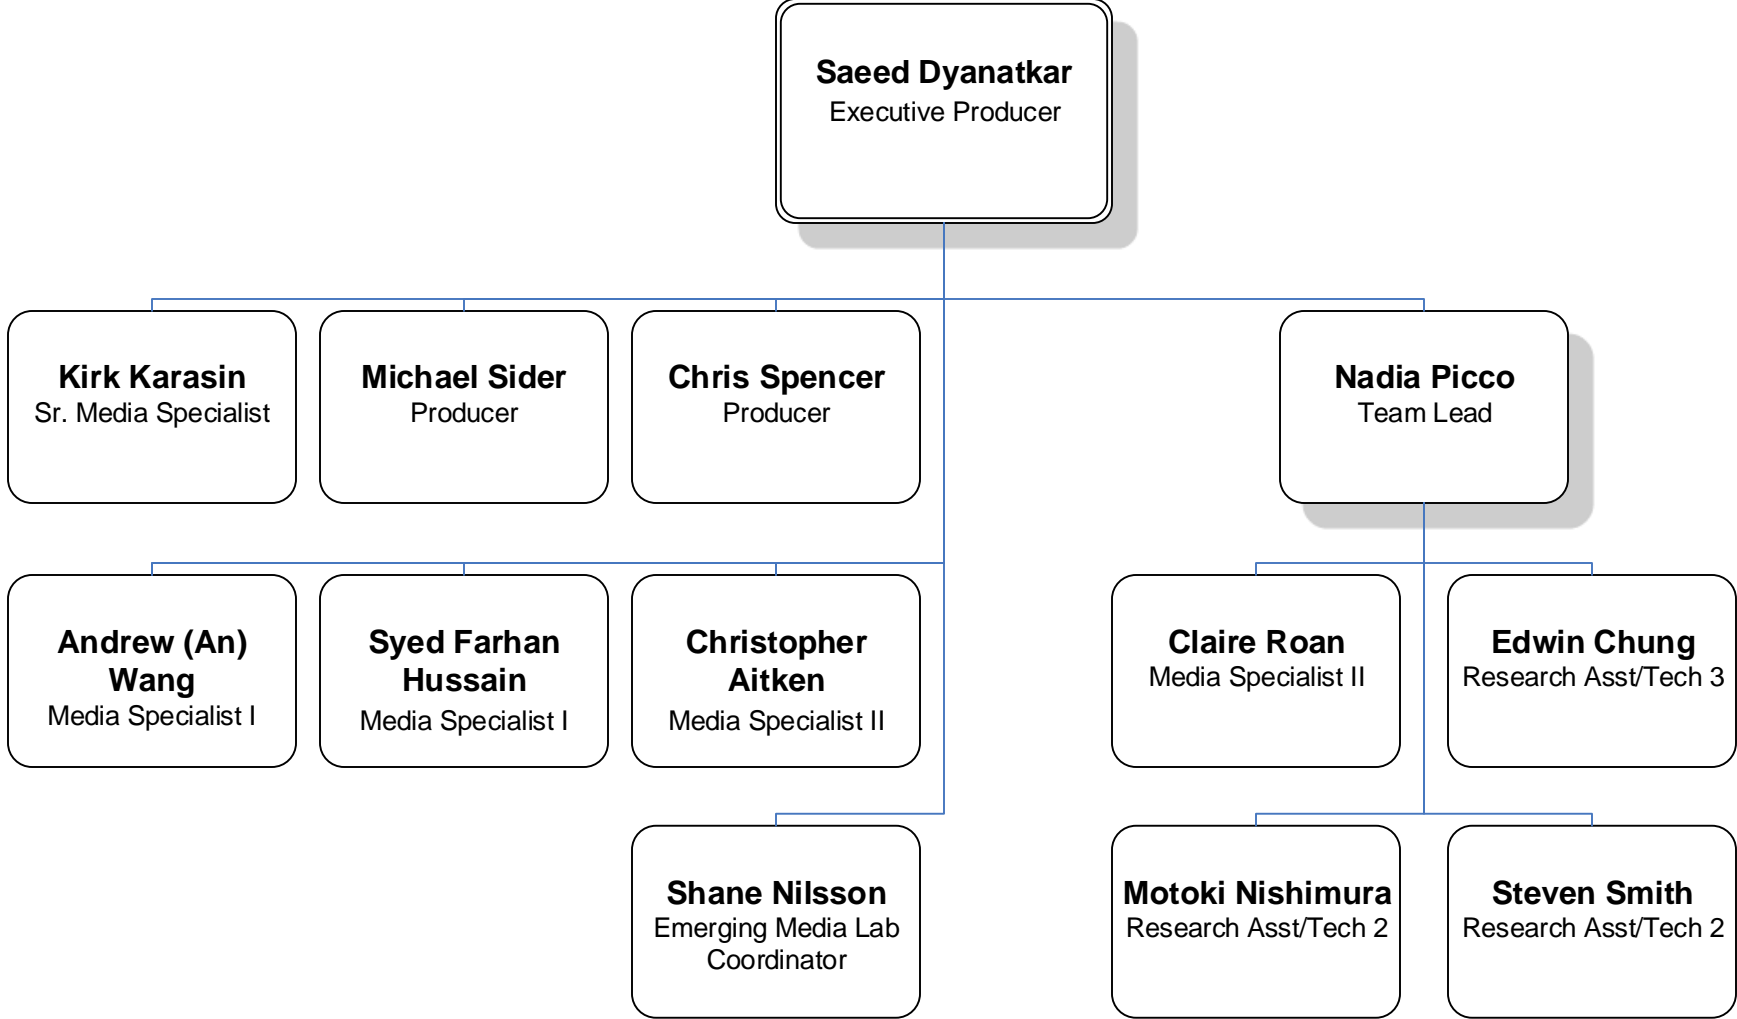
Saeed Dyanatkar
Executive Producer

Kirk Karasin
Sr. Media Specialist

Michael Sider
Producer

Chris Spencer
Producer

Nadia Picco
Team Lead

Andrew (An) Wang
Media Specialist I

Syed Farhan Hussain
Media Specialist I

Christopher Aitken
Media Specialist II

Claire Roan
Media Specialist II

Edwin Chung
Research Asst/Tech 3

Shane Nilsson
Emerging Media Lab Coordinator

Motoki Nishimura
Research Asst/Tech 2

Steven Smith
Research Asst/Tech 2